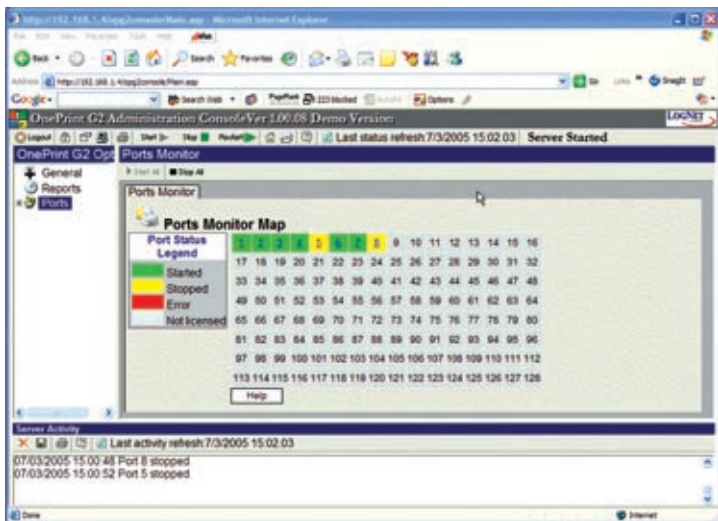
http://192.168.1.4/opg2consoleMain.asp - Microsoft Internet Explorer

OnePrint G2 Administration ConsoleVer 1.00.08 Demo Version

Logout | Last status refresh 7/3/2005 15:02:03 | Server Started

OnePrint G2 Opt | Ports Monitor

General
Reports
Ports

Start All | Stop All

Ports Monitor

Ports Monitor Map

| Port Status Legend | | | | | | | | | | | | | | | | |
|---|---|---|---|---|---|---|---|---|---|---|---|---|---|---|---|---|
| | 1 | 2 | 3 | 4 | 5 | 6 | 7 | 8 | 9 | 10 | 11 | 12 | 13 | 14 | 15 | 16 |
| | 17 | 18 | 19 | 20 | 21 | 22 | 23 | 24 | 25 | 26 | 27 | 28 | 29 | 30 | 31 | 32 |
| Started | 33 | 34 | 35 | 36 | 37 | 38 | 39 | 40 | 41 | 42 | 43 | 44 | 45 | 46 | 47 | 48 |
| Stopped | | | | | | | | | | | | | | | | |
| Error | 49 | 50 | 51 | 52 | 53 | 54 | 55 | 56 | 57 | 58 | 59 | 60 | 61 | 62 | 63 | 64 |
| Not licensed | 65 | 66 | 67 | 68 | 69 | 70 | 71 | 72 | 73 | 74 | 75 | 76 | 77 | 78 | 79 | 80 |
| | 81 | 82 | 83 | 84 | 85 | 86 | 87 | 88 | 89 | 90 | 91 | 92 | 93 | 94 | 95 | 96 |
| | 97 | 98 | 99 | 100 | 101 | 102 | 103 | 104 | 105 | 106 | 107 | 108 | 109 | 110 | 111 | 112 |
| | 113 | 114 | 115 | 116 | 117 | 118 | 119 | 120 | 121 | 122 | 123 | 124 | 125 | 126 | 127 | 128 |

Help

Server Activity

Last activity refresh 7/3/2005 15:02:03

07/03/2005 15:00:48 Port 8 stopped
07/03/2005 15:00:52 Port 5 stopped

Done | Internet